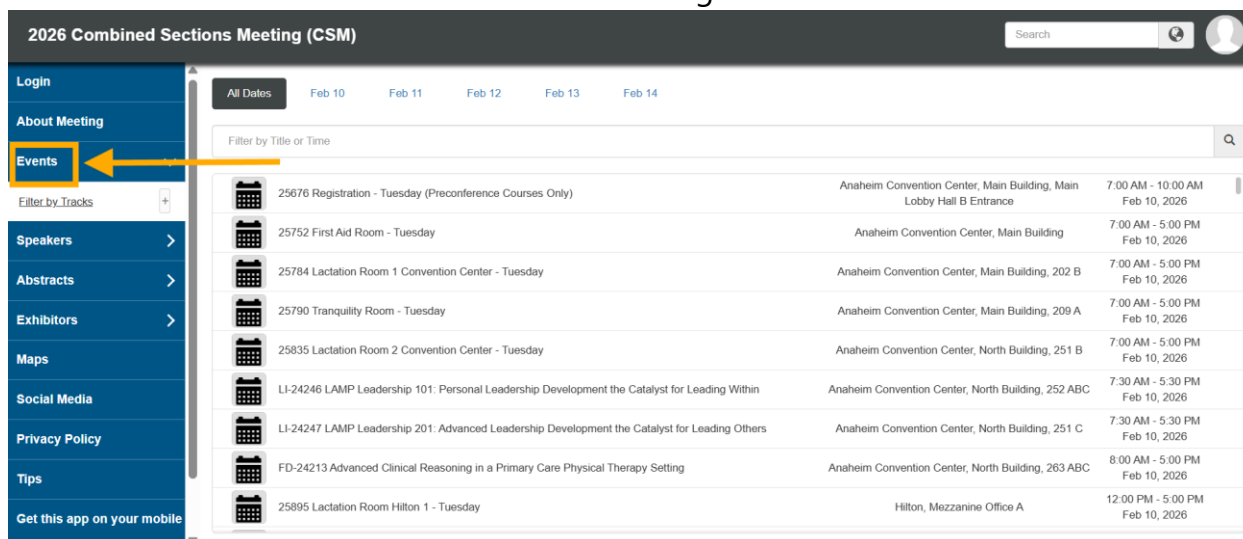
2026 Combined Sections Meeting (CSM)

Search

Login

About Meeting

Events

Filter by Tracks

Speakers

Abstracts

Exhibitors

Maps

Social Media

Privacy Policy

Tips

Get this app on your mobile

All Dates Feb 10 Feb 11 Feb 12 Feb 13 Feb 14

Filter by Title or Time

| | | |
|---|---|---|
| 25676 Registration - Tuesday (Preconference Courses Only) | Anaheim Convention Center, Main Building, Main Lobby Hall B Entrance | 7:00 AM - 10:00 AM Feb 10, 2026 |
| 25752 First Aid Room - Tuesday | Anaheim Convention Center, Main Building | 7:00 AM - 5:00 PM Feb 10, 2026 |
| 25784 Lactation Room 1 Convention Center - Tuesday | Anaheim Convention Center, Main Building, 202 B | 7:00 AM - 5:00 PM Feb 10, 2026 |
| 25790 Tranquility Room - Tuesday | Anaheim Convention Center, Main Building, 209 A | 7:00 AM - 5:00 PM Feb 10, 2026 |
| 25835 Lactation Room 2 Convention Center - Tuesday | Anaheim Convention Center, North Building, 251 B | 7:00 AM - 5:00 PM Feb 10, 2026 |
| LI-24246 LAMP Leadership 101: Personal Leadership Development the Catalyst for Leading Within | Anaheim Convention Center, North Building, 252 ABC | 7:30 AM - 5:30 PM Feb 10, 2026 |
| LI-24247 LAMP Leadership 201: Advanced Leadership Development the Catalyst for Leading Others | Anaheim Convention Center, North Building, 251 C | 7:30 AM - 5:30 PM Feb 10, 2026 |
| FD-24213 Advanced Clinical Reasoning in a Primary Care Physical Therapy Setting | Anaheim Convention Center, North Building, 263 ABC | 8:00 AM - 5:00 PM Feb 10, 2026 |
| 25895 Lactation Room Hilton 1 - Tuesday | Hilton, Mezzanine Office A | 12:00 PM - 5:00 PM Feb 10, 2026 |